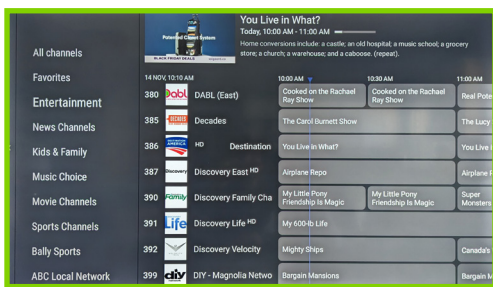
All channels
Favorites
Entertainment
News Channels
Kids & Family
Music Choice
Movie Channels
Sports Channels
Bally Sports
ABC Local Network

Potomac Closet System
BLACK FRIDAY DEALS

You Live in What?
Today, 10:00 AM - 11:00 AM
Home conversions include: a castle; an old hospital; a music school; a grocery store; a church; a warehouse; and a caboose. (repeat).

14 NOV, 10:10 AM
10:00 AM
10:30 AM
11:00 AM

380 dabl DABL (East) | Cooked on the Rachael Ray Show | Cooked on the Rachael Ray Show | Real Pote
385 DECADES Decades | The Carol Burnett Show | The Lucy
386 HD Destination | You Live in What? | You Live
387 Discovery Discovery East HD | Airplane Repo | Airplane R
390 Family Discovery Family Cha | My Little Pony Friendship Is Magic | My Little Pony Friendship Is Magic | Super Monsters
391 Life Discovery Life HD | My 600-lb Life
392 Discovery Velocity | Mighty Ships | Canada's
399 diy DIY - Magnolia Netwo | Bargain Mansions | Bargain M